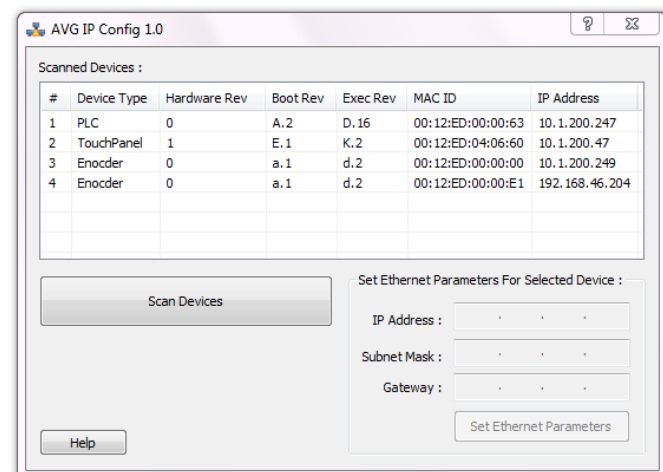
AVG IP Config 1.0

?

Scanned Devices :

| # | Device Type | Hardware Rev | Boot Rev | Exec Rev | MAC ID | IP Address |
|---|---|---|---|---|---|---|
| 1 | PLC | 0 | A.2 | D.16 | 00:12:ED:00:00:63 | 10.1.200.247 |
| 2 | TouchPanel | 1 | E.1 | K.2 | 00:12:ED:04:06:60 | 10.1.200.47 |
| 3 | Enocder | 0 | a.1 | d.2 | 00:12:ED:00:00:00 | 10.1.200.249 |
| 4 | Enocder | 0 | a.1 | d.2 | 00:12:ED:00:00:E1 | 192.168.46.204 |

Scan Devices

Set Ethernet Parameters For Selected Device :

IP Address :

Subnet Mask :

Gateway :

Set Ethernet Parameters

Help